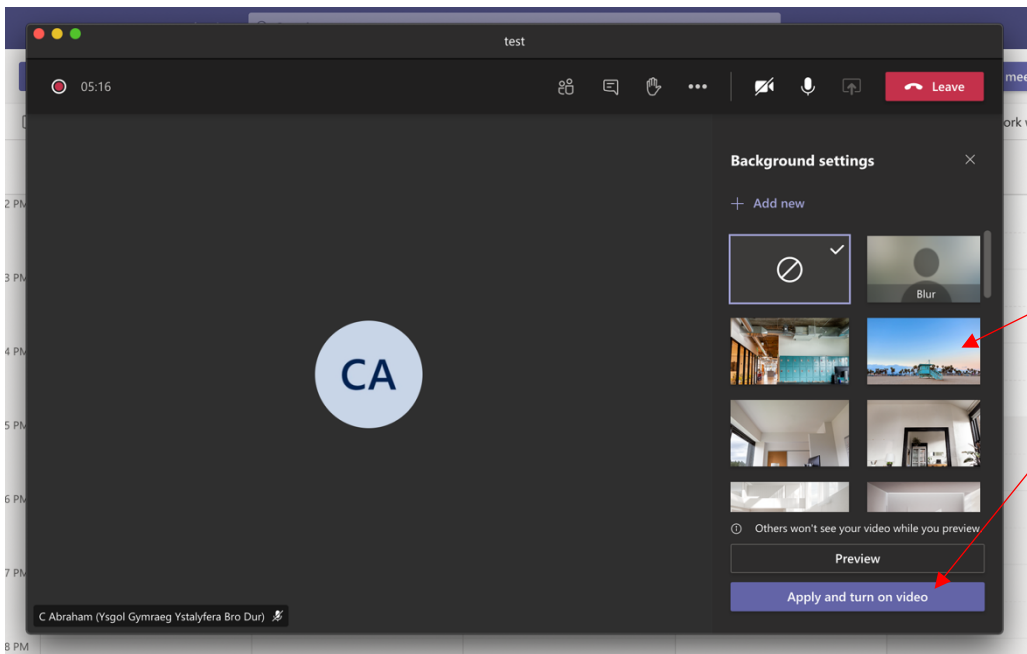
test

05:16

Leave

mee

ork

2 PM

3 PM

4 PM

5 PM

6 PM

7 PM

8 PM

Background settings

+ Add new

Blur

CA

Others won't see your video while you preview

Preview

Apply and turn on video

C Abraham (Ysgol Gymraeg Ystalyfera Bro Dur)